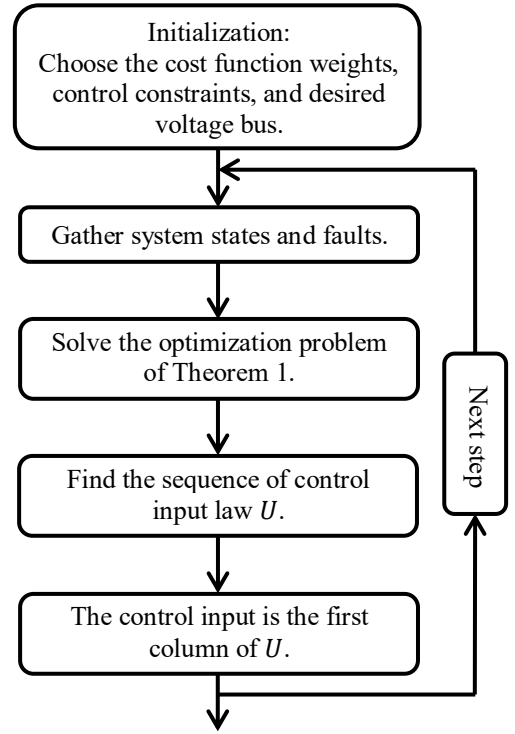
Initialization:
Choose the cost function weights, control constraints, and desired voltage bus.

Gather system states and faults.

Solve the optimization problem of Theorem 1.

Find the sequence of control input law $U$.

The control input is the first column of $U$.

Next step